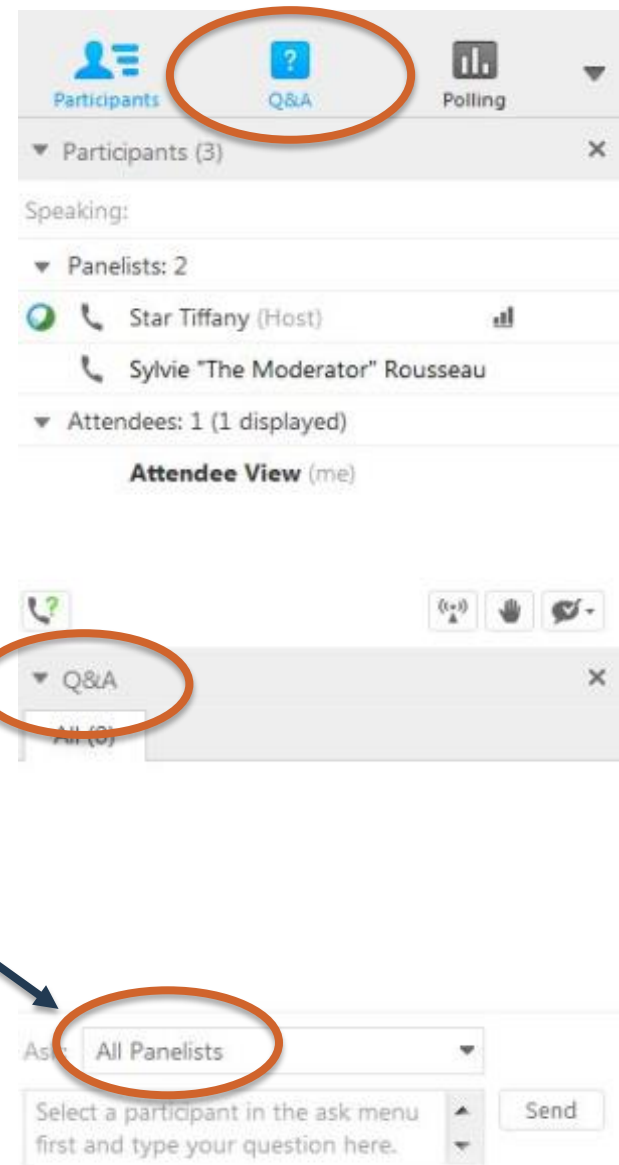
Participants
Q&A
Polling

Participants (3)

Speaking:

Panelists: 2

Star Tiffany (Host)

Sylvie "The Moderator" Rousseau

Attendees: 1 (1 displayed)

Attendee View (me)

Q&A

All (0)

Ask: All Panelists

Select a participant in the ask menu first and type your question here.

Send